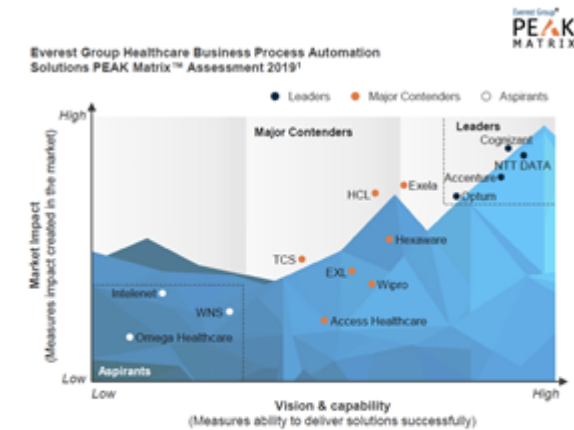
Everest Group® PEAK MATRIX

Everest Group Healthcare Business Process Automation Solutions PEAK Matrix™ Assessment 2019¹

Leaders Major Contenders Aspirants

High

Major Contenders

Leaders

Cognizant

NTT DATA

Accenture

Optum

HCL

Exela

Hexaware

TCS

EXL

Wipro

Intelenet

WNS

Access Healthcare

Omega Healthcare

Aspirants

Market Impact (Measures impact created in the market)

Low

Low

Vision & capability (Measures ability to deliver solutions successfully)

High